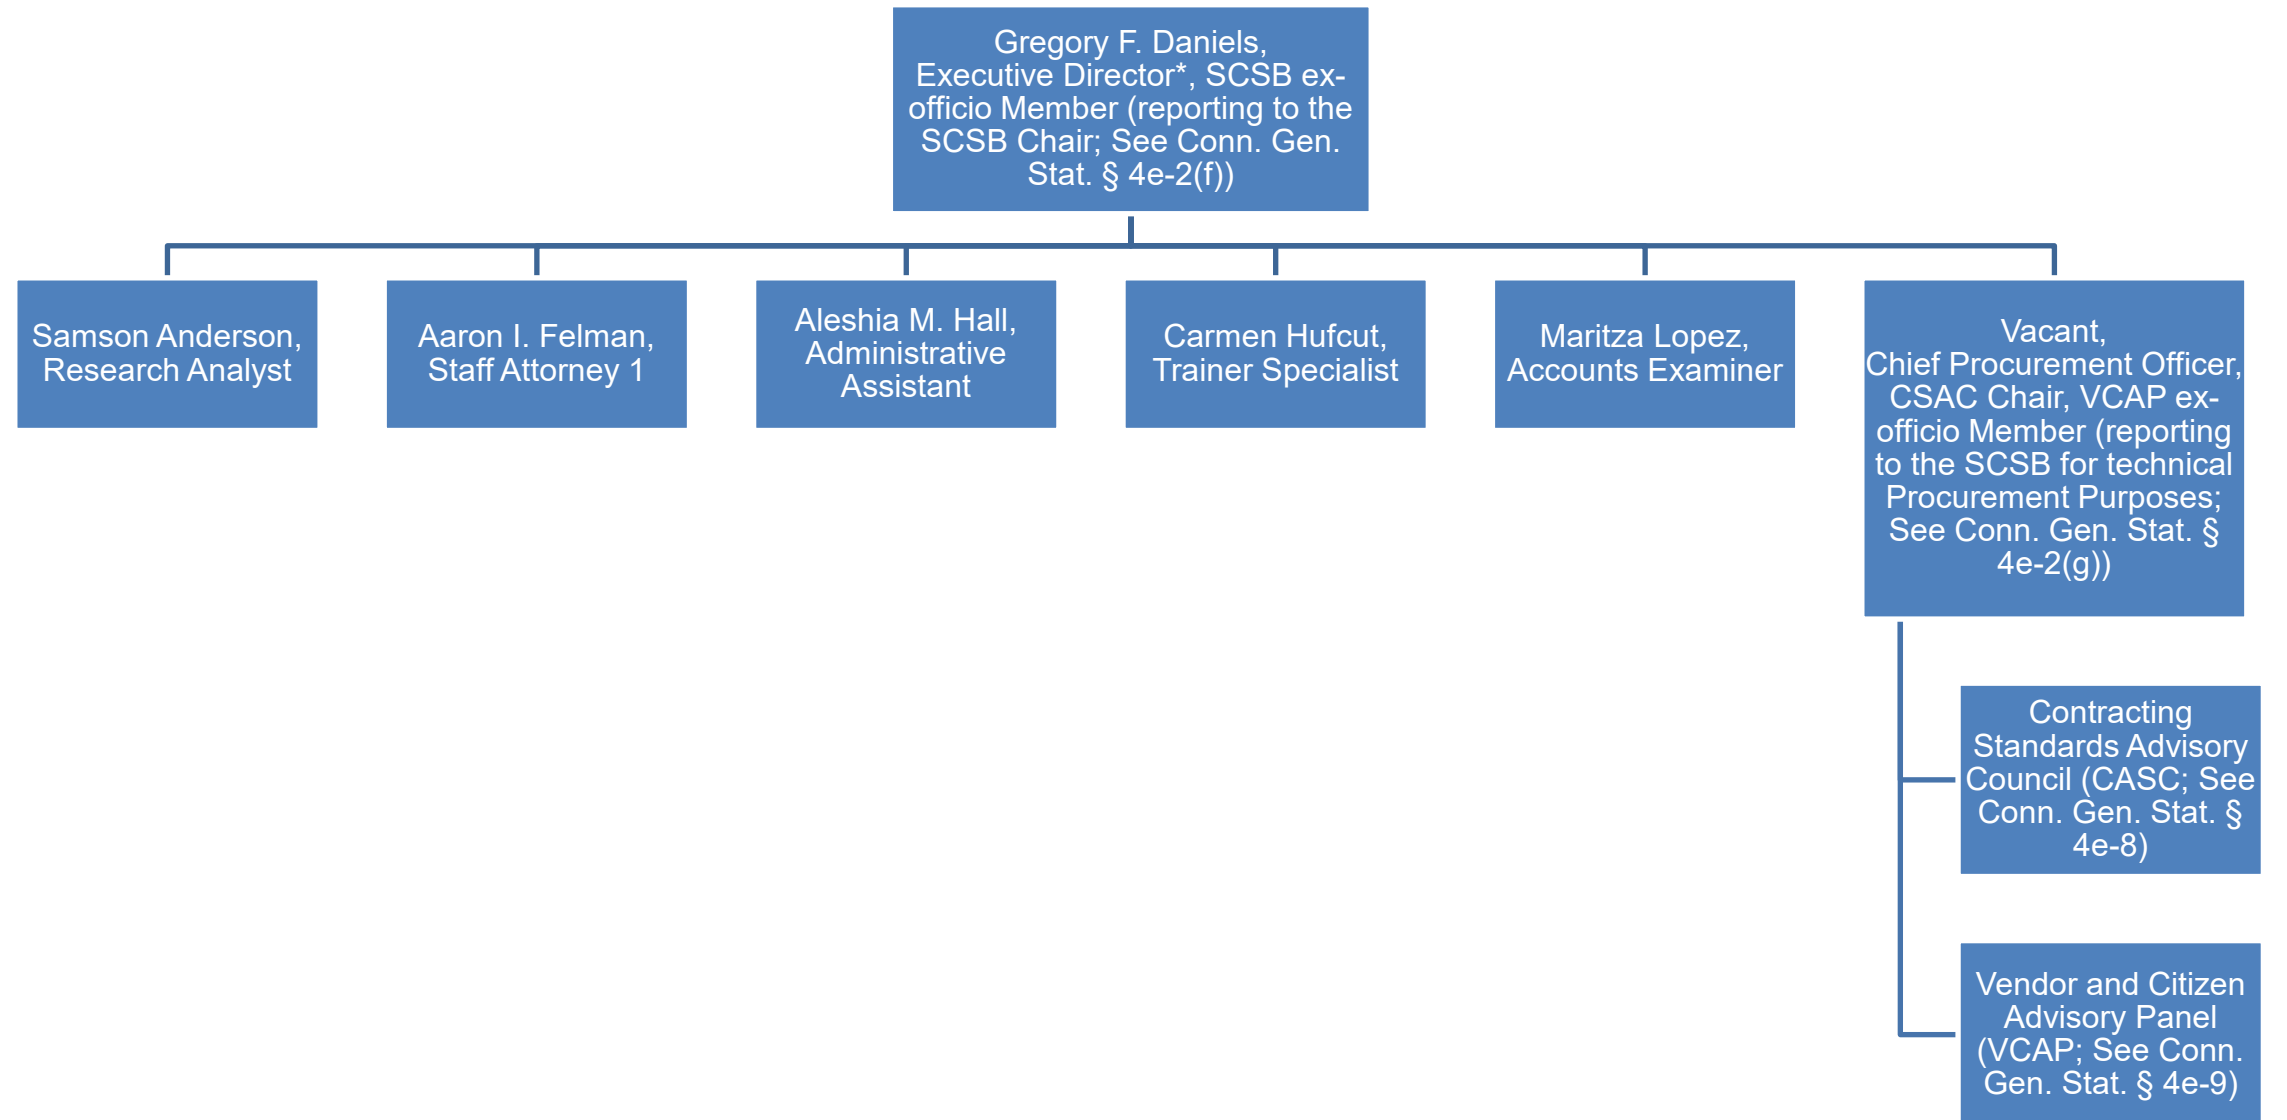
Gregory F. Daniels, Executive Director*, SCSB ex-officio Member (reporting to the SCSB Chair; See Conn. Gen. Stat. § 4e-2(f))

Samson Anderson, Research Analyst

Aaron I. Felman, Staff Attorney 1

Aleshia M. Hall, Administrative Assistant

Carmen Hufcut, Trainer Specialist

Maritza Lopez, Accounts Examiner

Vacant, Chief Procurement Officer, CSAC Chair, VCAP ex-officio Member (reporting to the SCSB for technical Procurement Purposes; See Conn. Gen. Stat. § 4e-2(g))

Contracting Standards Advisory Council (CASC; See Conn. Gen. Stat. § 4e-8)

Vendor and Citizen Advisory Panel (VCAP; See Conn. Gen. Stat. § 4e-9)